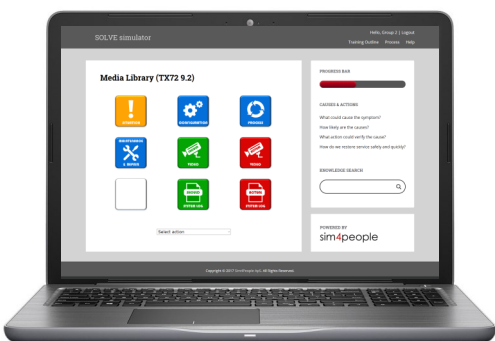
SOLVE simulator

Hello, Group 2 | Logout

Training Outline Process Help

Media Library (TX72 9.2)

SYMPTOM

CONFIGURATION

PROCESS

MAINTENANCE & REPAIR

VIDEO

VIDEO

ARCHIVE SYSTEM LOG

ACTIVE SYSTEM LOG

Select action

PROGRESS BAR

CAUSES & ACTIONS

What could cause the symptom?

How likely are the causes?

What action could verify the cause?

How do we restore service safely and quickly?

KNOWLEDGE SEARCH

POWERED BY

sim4people

Copyright © 2017 Sim4People ApS. All Rights Reserved.